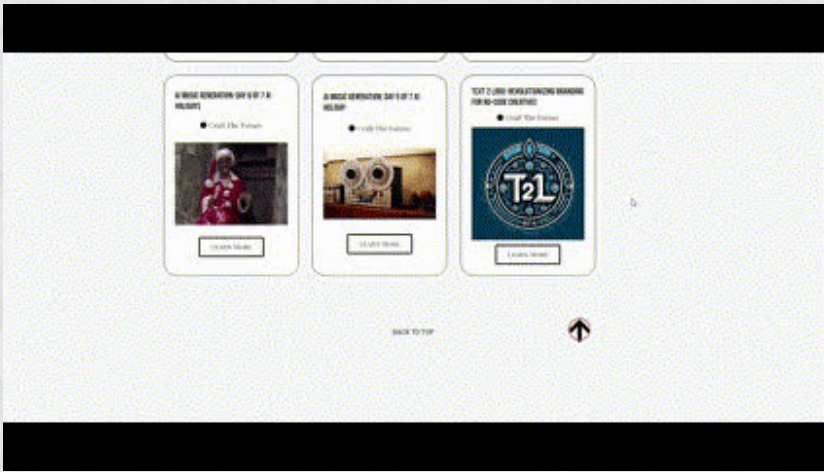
AI MUSIC GENERATION: DAY 6 OF 7 AI HOLIDAYS

Craft The Future

Learn More

AI MUSIC GENERATION: DAY 5 OF 7 AI HOLIDAY

Craft The Future

Learn More

TEXT 2 LOGO: REVOLUTIONIZING BRANDING FOR NO-CODE CREATIVES

Craft The Future

T2L

Learn More

BACK TO TOP